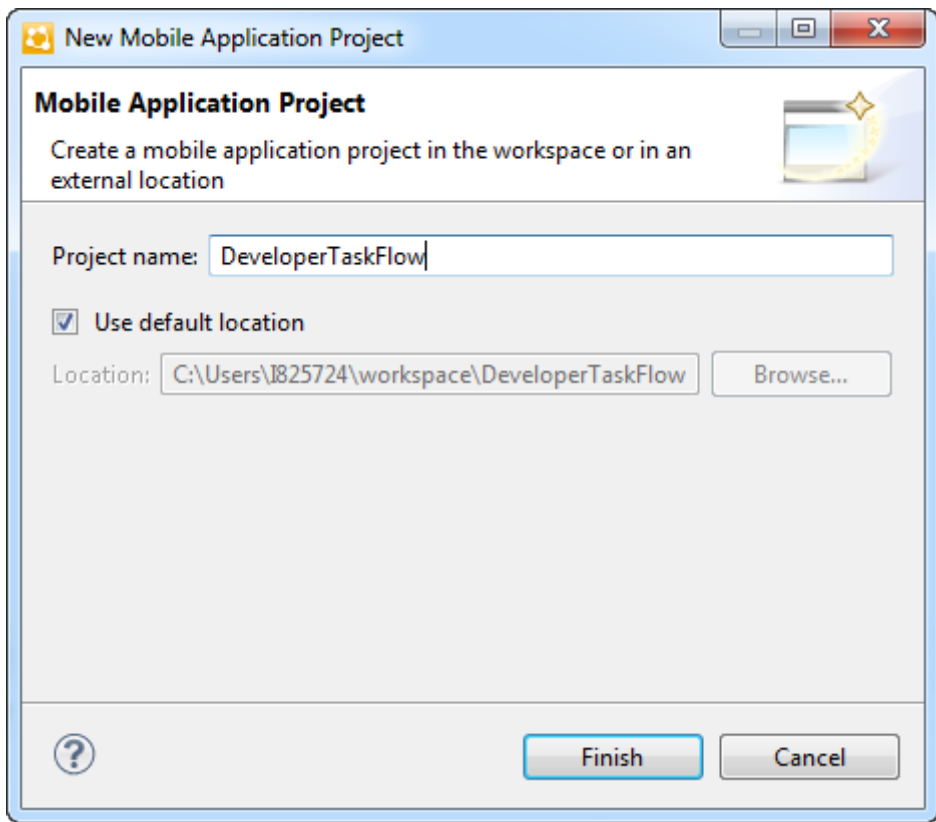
New Mobile Application Project

Mobile Application Project

Create a mobile application project in the workspace or in an external location

Project name: DeveloperTaskFlow

Use default location

Location: C:\Users\I825724\workspace\DeveloperTaskFlow

Browse...

Finish

Cancel